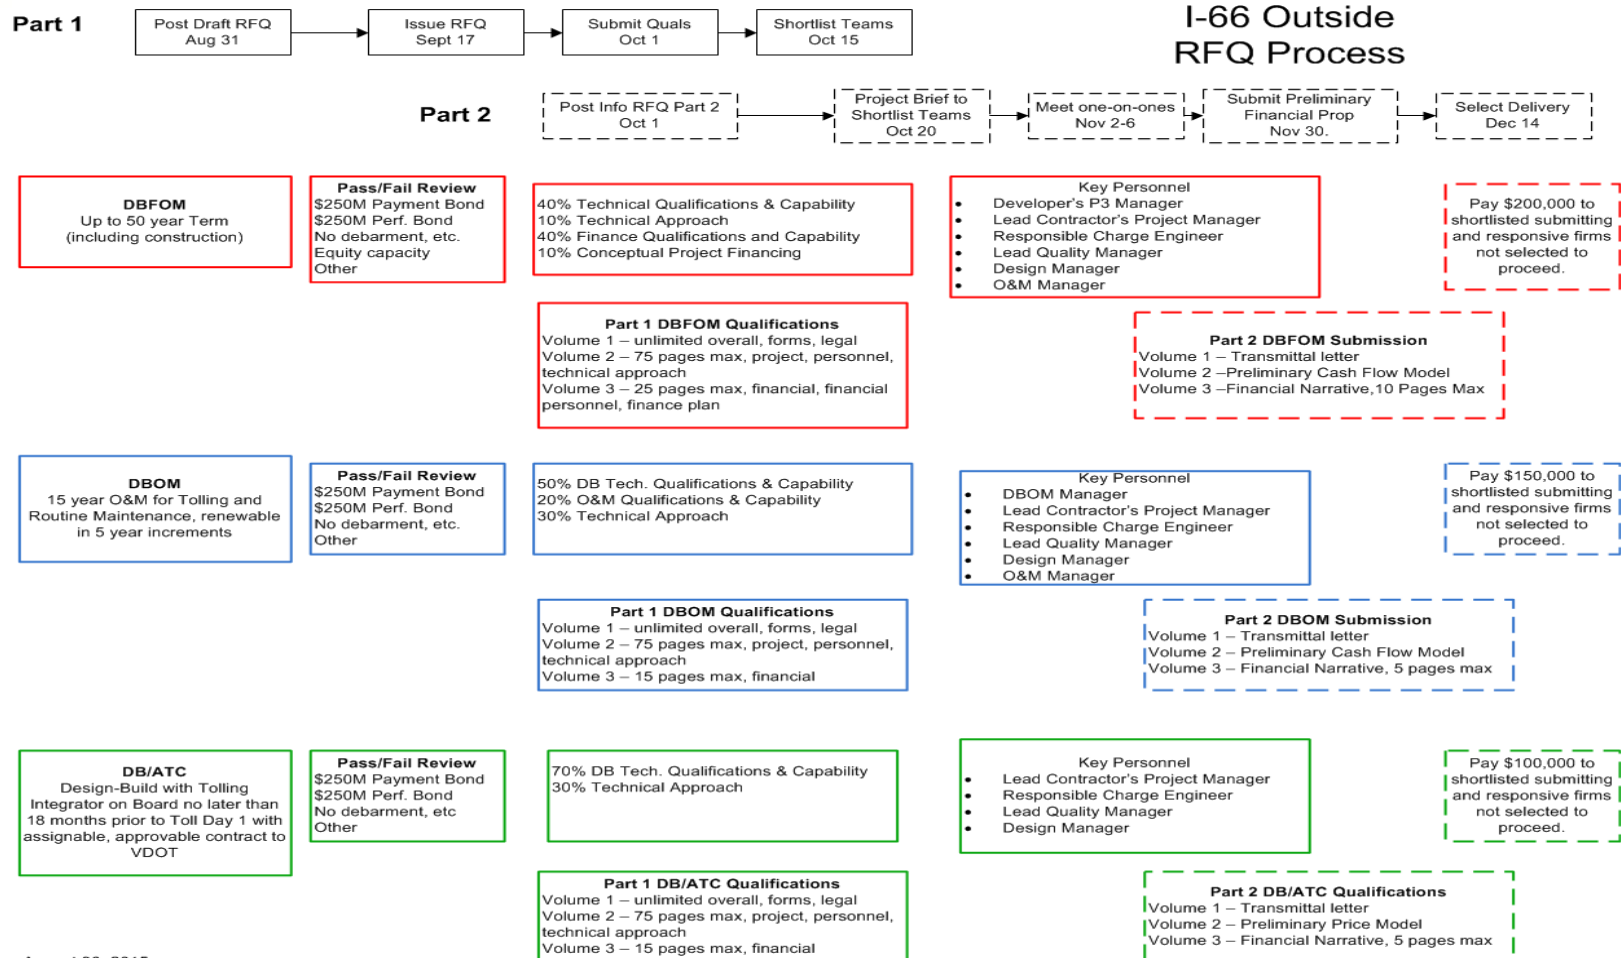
Part 1

Post Draft RFQ
Aug 31

Issue RFQ
Sept 17

Submit Quals
Oct 1

Shortlist Teams
Oct 15

I-66 Outside
RFQ Process

Part 2

Post Info RFQ Part 2
Oct 1

Project Brief to
Shortlist Teams
Oct 20

Meet one-on-ones
Nov 2-6

Submit Preliminary
Financial Prop
Nov 30.

Select Delivery
Dec 14

DBFOM
Up to 50 year Term
(including construction)

Pass/Fail Review
$250M Payment Bond
$250M Perf. Bond
No debarment, etc.
Equity capacity
Other

40% Technical Qualifications & Capability
10% Technical Approach
40% Finance Qualifications and Capability
10% Conceptual Project Financing

Key Personnel
• Developer's P3 Manager
• Lead Contractor's Project Manager
• Responsible Charge Engineer
• Lead Quality Manager
• Design Manager
• O&M Manager

Pay $200,000 to shortlisted submitting and responsive firms not selected to proceed.

Part 1 DBFOM Qualifications
Volume 1 – unlimited overall, forms, legal
Volume 2 – 75 pages max, project, personnel, technical approach
Volume 3 – 25 pages max, financial, financial personnel, finance plan

Part 2 DBFOM Submission
Volume 1 – Transmittal letter
Volume 2 –Preliminary Cash Flow Model
Volume 3 –Financial Narrative,10 Pages Max

DBOM
15 year O&M for Tolling and Routine Maintenance, renewable in 5 year increments

Pass/Fail Review
$250M Payment Bond
$250M Perf. Bond
No debarment, etc.
Other

50% DB Tech. Qualifications & Capability
20% O&M Qualifications & Capability
30% Technical Approach

Key Personnel
• DBOM Manager
• Lead Contractor's Project Manager
• Responsible Charge Engineer
• Lead Quality Manager
• Design Manager
• O&M Manager

Pay $150,000 to shortlisted submitting and responsive firms not selected to proceed.

Part 1 DBOM Qualifications
Volume 1 – unlimited overall, forms, legal
Volume 2 – 75 pages max, project, personnel, technical approach
Volume 3 – 15 pages max, financial

Part 2 DBOM Submission
Volume 1 – Transmittal letter
Volume 2 – Preliminary Cash Flow Model
Volume 3 – Financial Narrative, 5 pages max

DB/ATC
Design-Build with Tolling Integrator on Board no later than 18 months prior to Toll Day 1 with assignable, approvable contract to VDOT

Pass/Fail Review
$250M Payment Bond
$250M Perf. Bond
No debarment, etc
Other

70% DB Tech. Qualifications & Capability
30% Technical Approach

Key Personnel
• Lead Contractor's Project Manager
• Responsible Charge Engineer
• Lead Quality Manager
• Design Manager

Pay $100,000 to shortlisted submitting and responsive firms not selected to proceed.

Part 1 DB/ATC Qualifications
Volume 1 – unlimited overall, forms, legal
Volume 2 – 75 pages max, project, personnel, technical approach
Volume 3 – 15 pages max, financial

Part 2 DB/ATC Qualifications
Volume 1 – Transmittal letter
Volume 2 – Preliminary Price Model
Volume 3 – Financial Narrative, 5 pages max